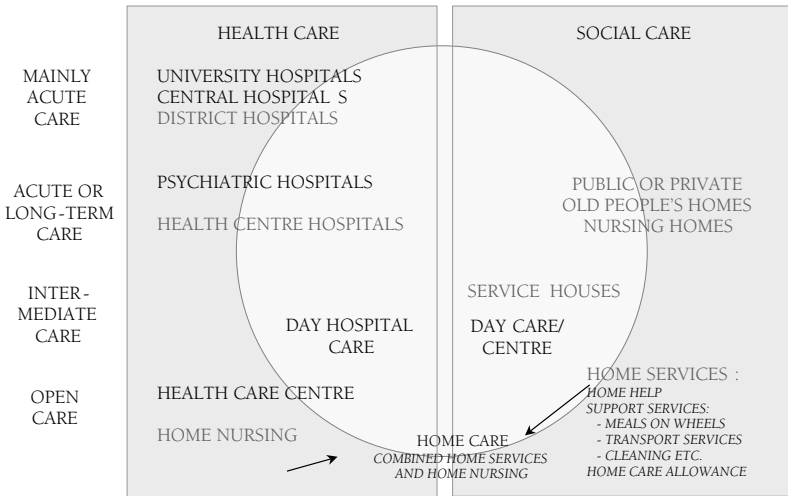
HEALTH CARE

SOCIAL CARE

MAINLY ACUTE CARE

UNIVERSITY HOSPITALS
CENTRAL HOSPITAL S
DISTRICT HOSPITALS

ACUTE OR LONG-TERM CARE

PSYCHIATRIC HOSPITALS

HEALTH CENTRE HOSPITALS

PUBLIC OR PRIVATE OLD PEOPLE'S HOMES NURSING HOMES

INTER-MEDIATE CARE

SERVICE HOUSES

DAY HOSPITAL CARE

DAY CARE/ CENTRE

OPEN CARE

HEALTH CARE CENTRE

HOME SERVICES :
HOME HELP
SUPPORT SERVICES:
- MEALS ON WHEELS
- TRANSPORT SERVICES
- CLEANING ETC.
HOME CARE ALLOWANCE

HOME NURSING

HOME CARE
COMBINED HOME SERVICES AND HOME NURSING